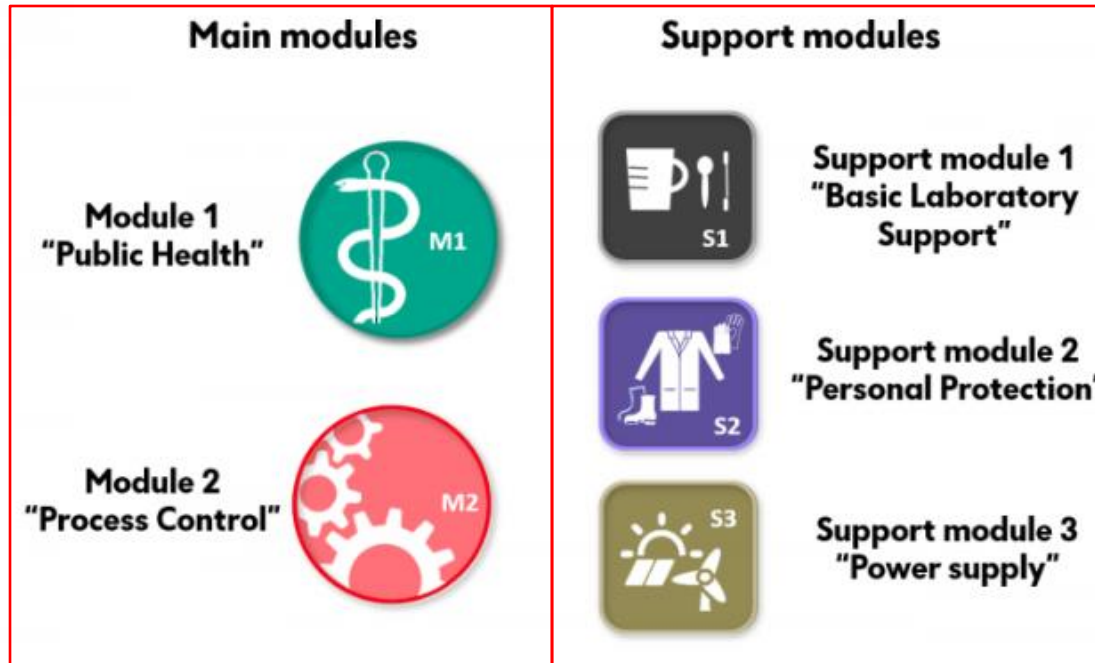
Main modules

Module 1
“Public Health”

M1

Module 2
“Process Control”

M2

Support modules

S1

Support module 1
“Basic Laboratory Support”

S2

Support module 2
“Personal Protection”

S3

Support module 3
“Power supply”